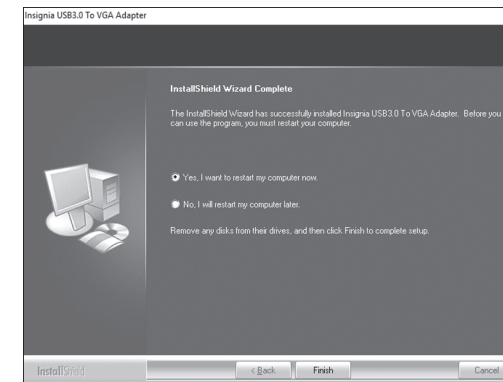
Insignia USB3.0 To VGA Adapter

InstallShield Wizard Complete

The InstallShield Wizard has successfully installed Insignia USB3.0 To VGA Adapter. Before you can use the program, you must restart your computer.

Yes, I want to restart my computer now.

No, I will restart my computer later.

Remove any disks from their drives, and then click Finish to complete setup.

InstallShield

< Back

Finish

Cancel